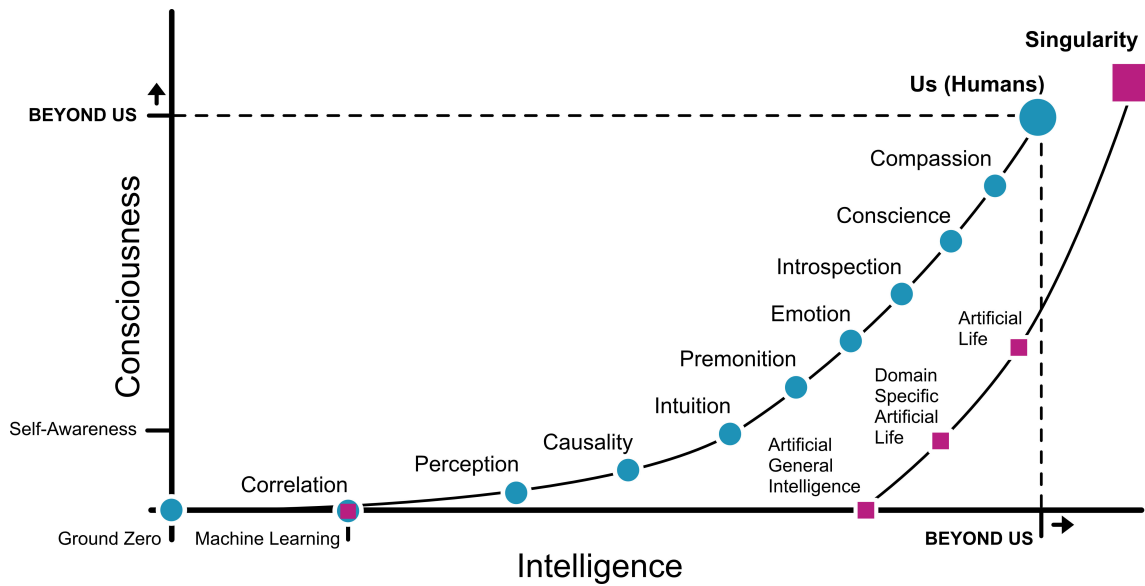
Singularity

Us (Humans)

BEYOND US

Compassion

Conscience

Introspection

Emotion

Premonition

Intuition

Causality

Perception

Correlation

Consciousness

Self-Awareness

Artificial Life

Domain Specific Artificial Life

Artificial General Intelligence

Ground Zero

Machine Learning

BEYOND US

Intelligence